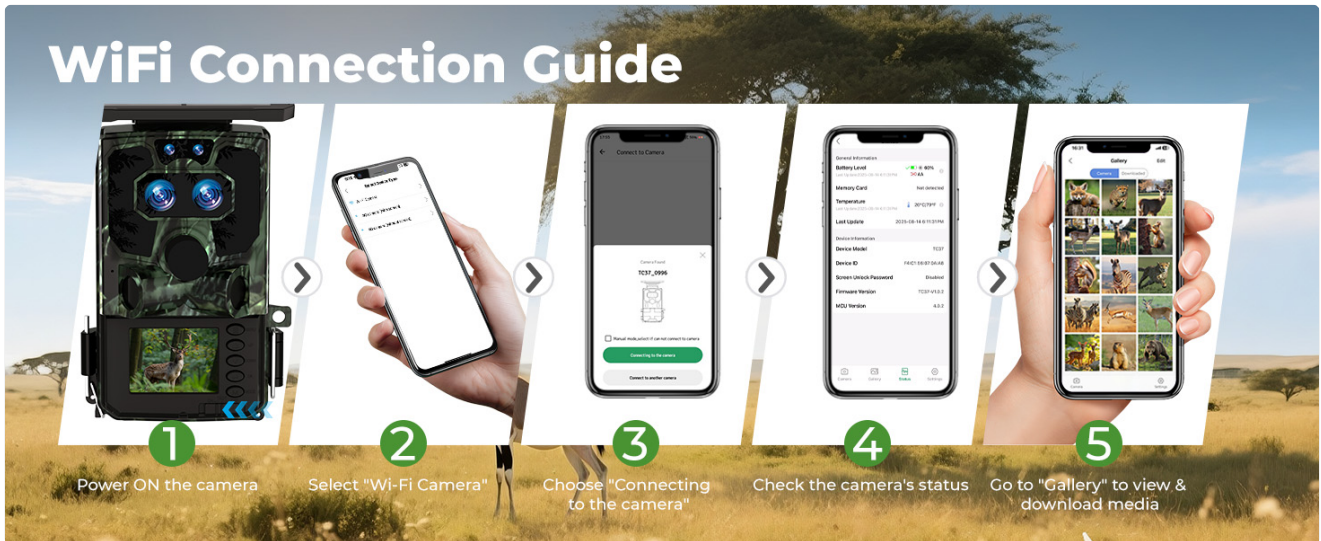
WiFi Connection Guide

Connect to Camera

Camera Found

TC37_0996

Manual mode,which it can not connect to camera

Connecting to the camera

Connect to another camera

General Information

Battery Level

80%

Memory Card

Not detected

Temperature

Last Update

Device Information

Device Model

TC37

Device ID

Screen Unlock Password

Disabled

Firmware Version

MCU Version

Camera

Gallery

Status

Settings

Gallery

Edit

Camera

Downloaded

1

Power ON the camera

2

Select "Wi-Fi Camera"

3

Choose "Connecting to the camera"

4

Check the camera's status

5

Go to "Gallery" to view & download media